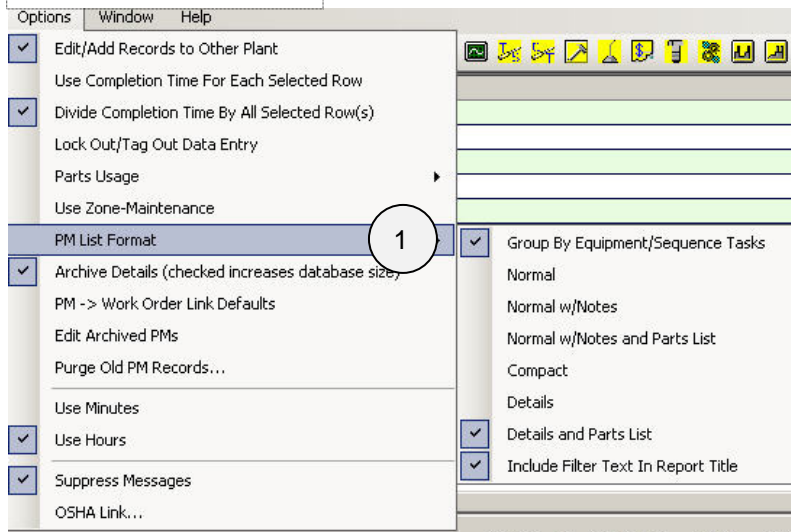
Options Window Help

Edit/Add Records to Other Plant
Use Completion Time For Each Selected Row
Divide Completion Time By All Selected Row(s)
Lock Out/Tag Out Data Entry
Parts Usage
Use Zone-Maintenance
PM List Format
Archive Details (checked increases database size)
PM -> Work Order Link Defaults
Edit Archived PMs
Purge Old PM Records...
Use Minutes
Use Hours
Suppress Messages
OSHA Link...

1

Group By Equipment/Sequence Tasks
Normal
Normal w/Notes
Normal w/Notes and Parts List
Compact
Details
Details and Parts List
Include Filter Text In Report Title